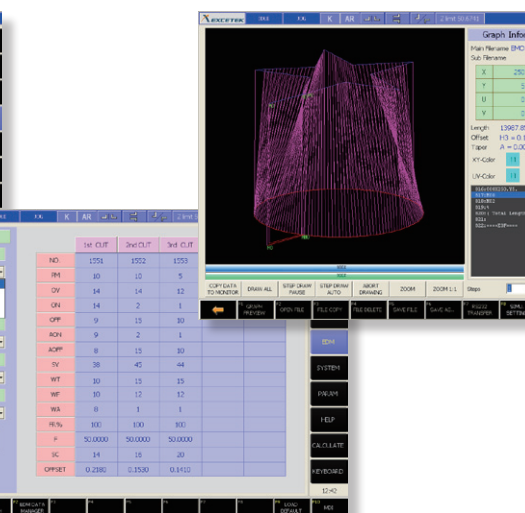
K AR

|  | 1st CUT | 2nd CUT | 3rd CUT |
|---|---|---|---|
| NO. | 1551 | 1552 | 1553 |
| RM | 10 | 10 | 5 |
| OV | 14 | 14 | 12 |
| ON | 14 | 2 | 1 |
| OFF | 9 | 15 | 10 |
| AON | 9 | 2 | 1 |
| AOFF | 8 | 15 | 10 |
| SV | 38 | 45 | 44 |
| WT | 10 | 10 | 15 |
| WF | 10 | 12 | 12 |
| WA | 8 | 1 | 1 |
| FR% | 100 | 100 | 100 |
| F | 50.0000 | 50.0000 | 50.0000 |
| SC | 14 | 16 | 20 |
| OFFSET | 0.2180 | 0.1530 | 0.1410 |

EDM
SYSTEM
PARAM.
HELP
CALCULATE
KEYBOARD
12:40

LOAD DEFAULT
MDI

EXCETEK
K AR
Graph Info
Main Filename EMO
Sub Filename
X
Y
U
V
Length 13987.8
Offset H0 = 0.1
Taper A = 0.0
XY-Color
UV-Color
Steps

COPY DATA TO MONITOR
DRAW ALL
STEP DRAW PAUSE
STEP DRAW AUTO
ABORT DRAWING
ZOOM
ZOOM 1:1

GRAPH PREVIEW
OPEN FILE
FILE COPY
FILE DELETE
SAVE FILE
SAVE AS
TRANSFER
SIMU. SETTING